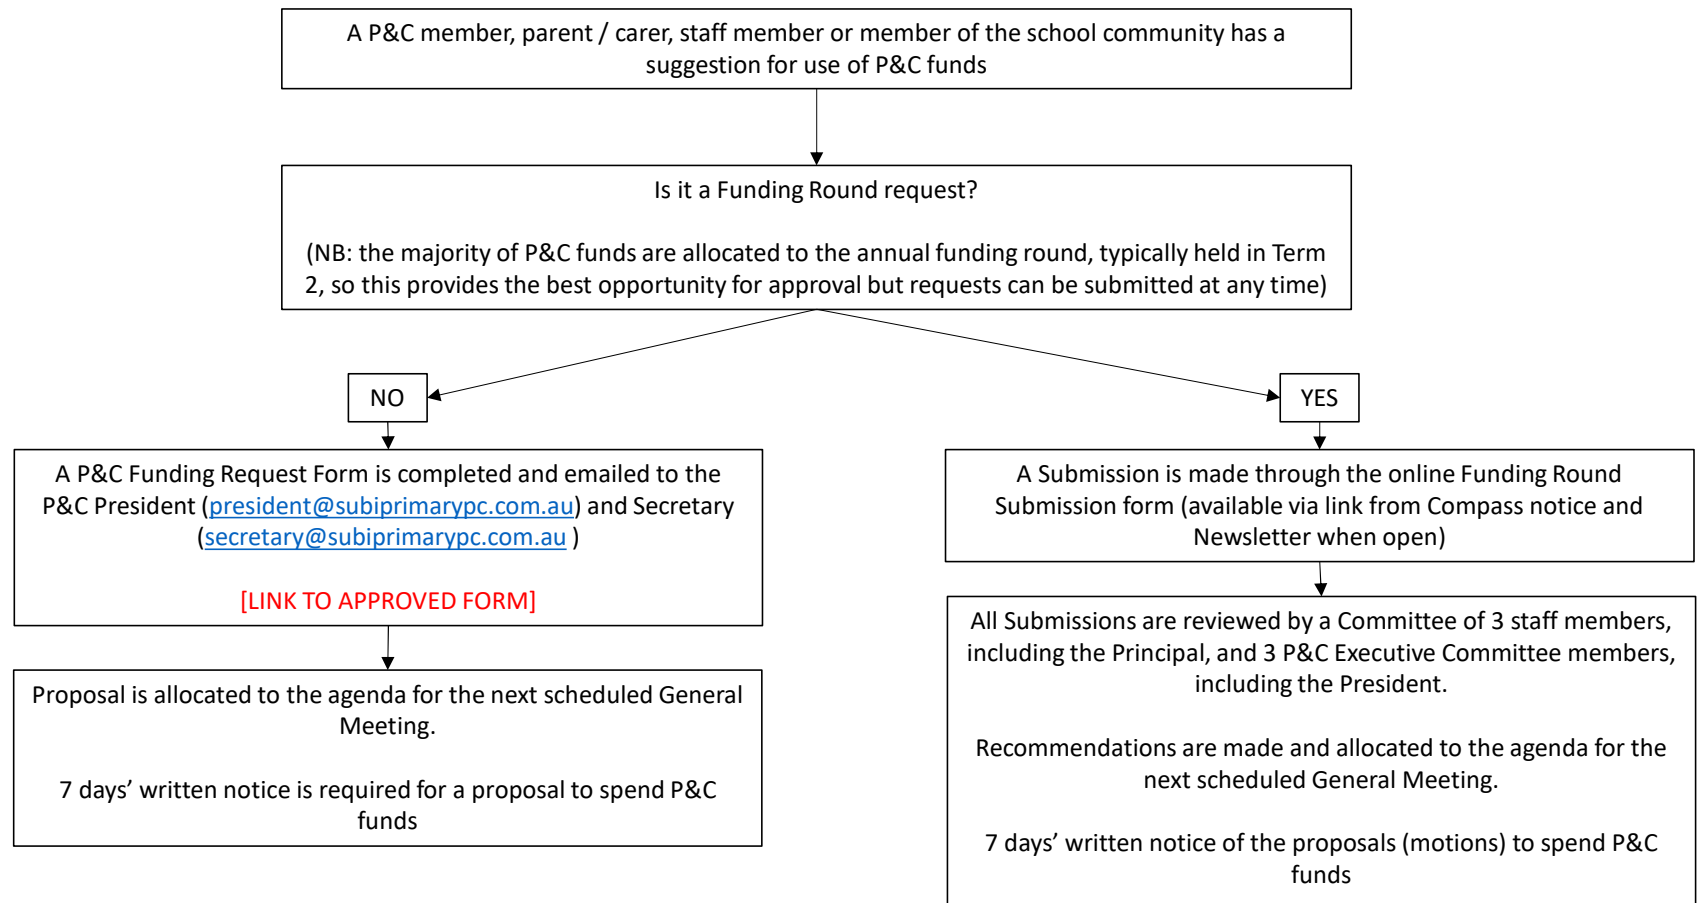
A P&C member, parent / carer, staff member or member of the school community has a suggestion for use of P&C funds

Is it a Funding Round request?

(NB: the majority of P&C funds are allocated to the annual funding round, typically held in Term 2, so this provides the best opportunity for approval but requests can be submitted at any time)

NO

YES

A P&C Funding Request Form is completed and emailed to the P&C President (president@subiprimarypc.com.au) and Secretary (secretary@subiprimarypc.com.au )

[LINK TO APPROVED FORM]

Proposal is allocated to the agenda for the next scheduled General Meeting.

7 days' written notice is required for a proposal to spend P&C funds

A Submission is made through the online Funding Round Submission form (available via link from Compass notice and Newsletter when open)

All Submissions are reviewed by a Committee of 3 staff members, including the Principal, and 3 P&C Executive Committee members, including the President.

Recommendations are made and allocated to the agenda for the next scheduled General Meeting.

7 days' written notice of the proposals (motions) to spend P&C funds